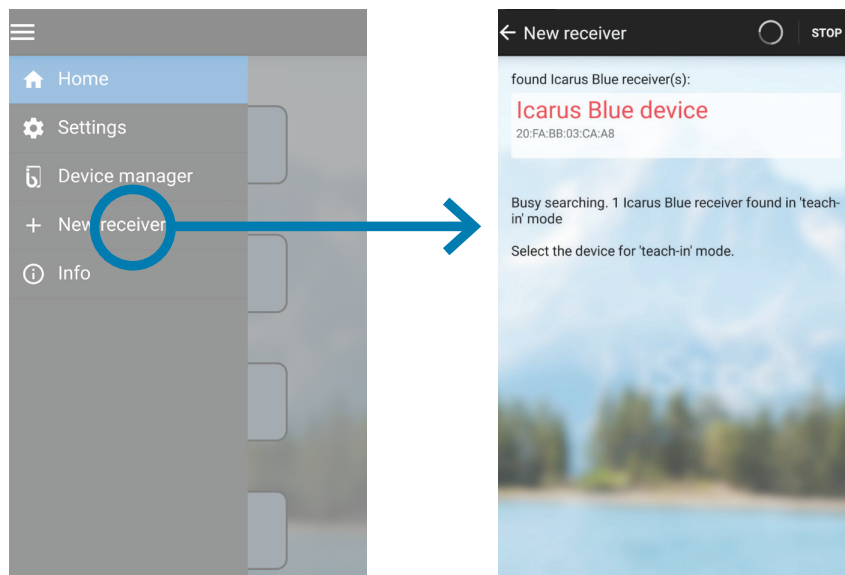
Home

Settings

Device manager

New receiver

Info

New receiver

STOP

found Icarus Blue receiver(s):

Icarus Blue device

20:FA:BB:03:CA:A8

Busy searching. 1 Icarus Blue receiver found in 'teach-in' mode

Select the device for 'teach-in' mode.